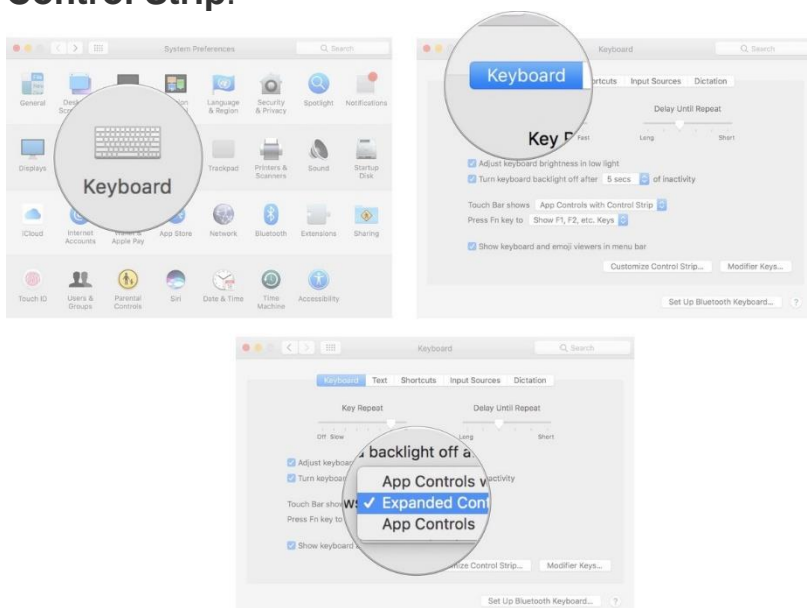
Control Strip.

System Preferences

Search

General

Desk Scre

Language & Region

Security & Privacy

Spotlight

Notifications

Keyboard

Displays

Trackpad

Printers & Scanners

Sound

Startup Disk

iCloud

Internet Accounts

Wallet & Apple Pay

App Store

Network

Bluetooth

Extensions

Sharing

Touch ID

Users & Groups

Parental Controls

Siri

Date & Time

Time Machine

Accessibility

Keyboard

Search

Keyboard

ortcuts

Input Sources

Dictation

Delay Until Repeat

Key R

Fast

Long

Short

Adjust keyboard brightness in low light

Turn keyboard backlight off after 5 secs of inactivity

Touch Bar shows App Controls with Control Strip

Press Fn key to Show F1, F2, etc. Keys

Show keyboard and emoji viewers in menu bar

Customize Control Strip...

Modifier Keys...

Set Up Bluetooth Keyboard...

?

Keyboard

Search

Keyboard

Text

Shortcuts

Input Sources

Dictation

Key Repeat

Delay Until Repeat

Off Slow

Long

Short

Adjust keyboa

Turn keyboar

ctivity

Touch Bar show

Press Fn key to

Show keyboard

backlight off a

App Controls w

✓ Expanded Cont

App Controls

mize Control Strip...

Modifier Keys...

Set Up Bluetooth Keyboard...

?